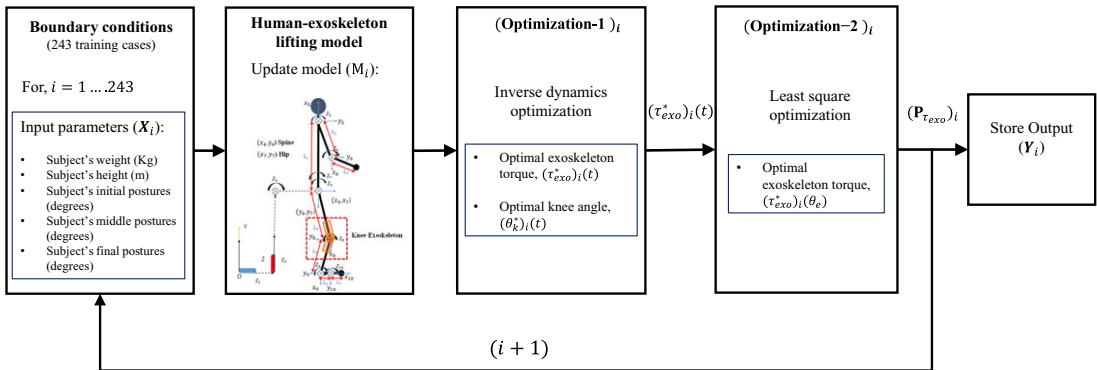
**Boundary conditions**
(243 training cases)

For, $i = 1 \ldots 243$

Input parameters ($\boldsymbol{X}_i$):

- Subject's weight (Kg)
- Subject's height (m)
- Subject's initial postures (degrees)
- Subject's middle postures (degrees)
- Subject's final postures (degrees)

**Human-exoskeleton lifting model**

Update model ($M_i$):

$(x_4, y_4)$ Spine
$(x_7, y_7)$ Hip
$(x_6, y_6)$
$(x_8, y_8)$
Knee Exoskeleton
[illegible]

**(Optimization-1 )$_i$**

Inverse dynamics optimization

- Optimal exoskeleton torque, $(\tau^*_{exo})_i(t)$
- Optimal knee angle, $(\theta^*_k)_i(t)$

$(\tau^*_{exo})_i(t)$

**(Optimization−2 )$_i$**

Least square optimization

- Optimal exoskeleton torque, $(\tau^*_{exo})_i(\theta_e)$

$(\mathbf{P}_{\tau_{exo}})_i$

Store Output
($\boldsymbol{Y}_i$)

$(i + 1)$